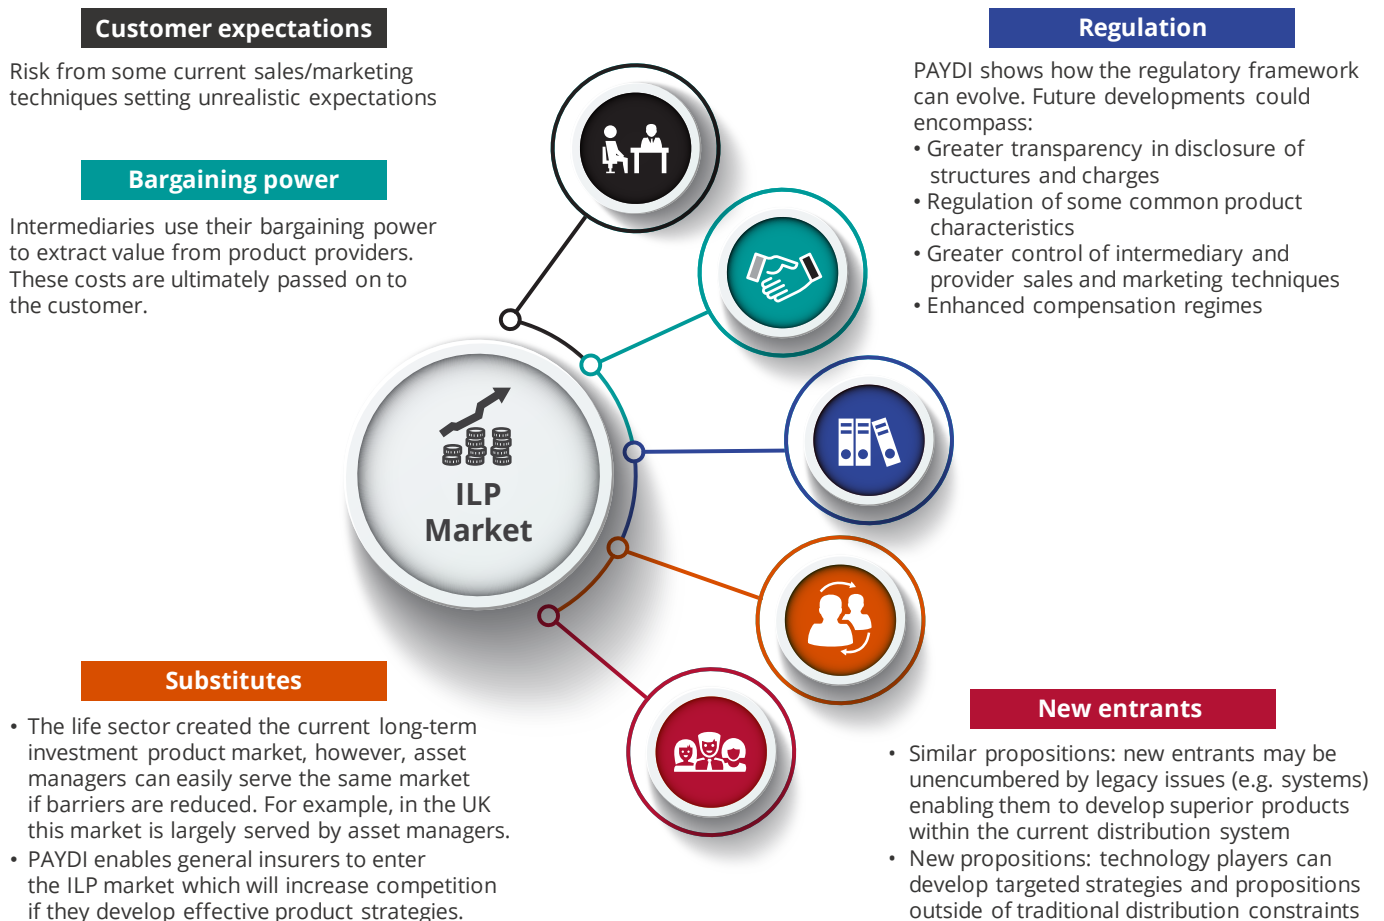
Customer expectations

Risk from some current sales/marketing techniques setting unrealistic expectations

Bargaining power

Intermediaries use their bargaining power to extract value from product providers. These costs are ultimately passed on to the customer.

Regulation

PAYDI shows how the regulatory framework can evolve. Future developments could encompass:
• Greater transparency in disclosure of structures and charges
• Regulation of some common product characteristics
• Greater control of intermediary and provider sales and marketing techniques
• Enhanced compensation regimes

ILP Market

Substitutes

• The life sector created the current long-term investment product market, however, asset managers can easily serve the same market if barriers are reduced. For example, in the UK this market is largely served by asset managers.
• PAYDI enables general insurers to enter the ILP market which will increase competition if they develop effective product strategies.

New entrants

• Similar propositions: new entrants may be unencumbered by legacy issues (e.g. systems) enabling them to develop superior products within the current distribution system
• New propositions: technology players can develop targeted strategies and propositions outside of traditional distribution constraints